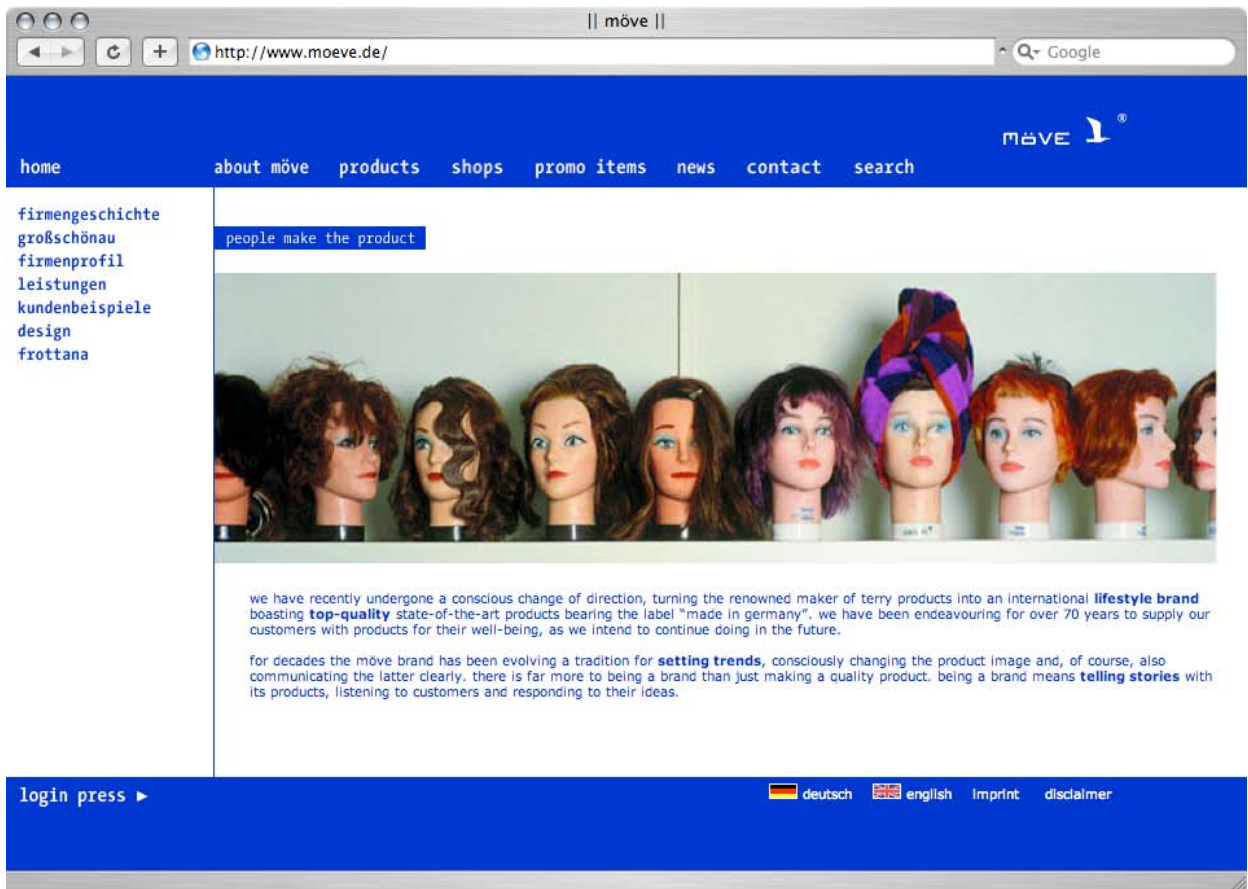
|| möve ||

http://www.moeve.de/

Google

möve ®

home

about möve products shops promo items news contact search

firmengeschichte
großschönau
firmenprofil
leistungen
kundenbeispiele
design
frottana

people make the product

we have recently undergone a conscious change of direction, turning the renowned maker of terry products into an international **lifestyle brand** boasting **top-quality** state-of-the-art products bearing the label "made in germany". we have been endeavouring for over 70 years to supply our customers with products for their well-being, as we intend to continue doing in the future.

for decades the möve brand has been evolving a tradition for **setting trends**, consciously changing the product image and, of course, also communicating the latter clearly. there is far more to being a brand than just making a quality product. being a brand means **telling stories** with its products, listening to customers and responding to their ideas.

login press ▶

deutsch english imprint disclaimer